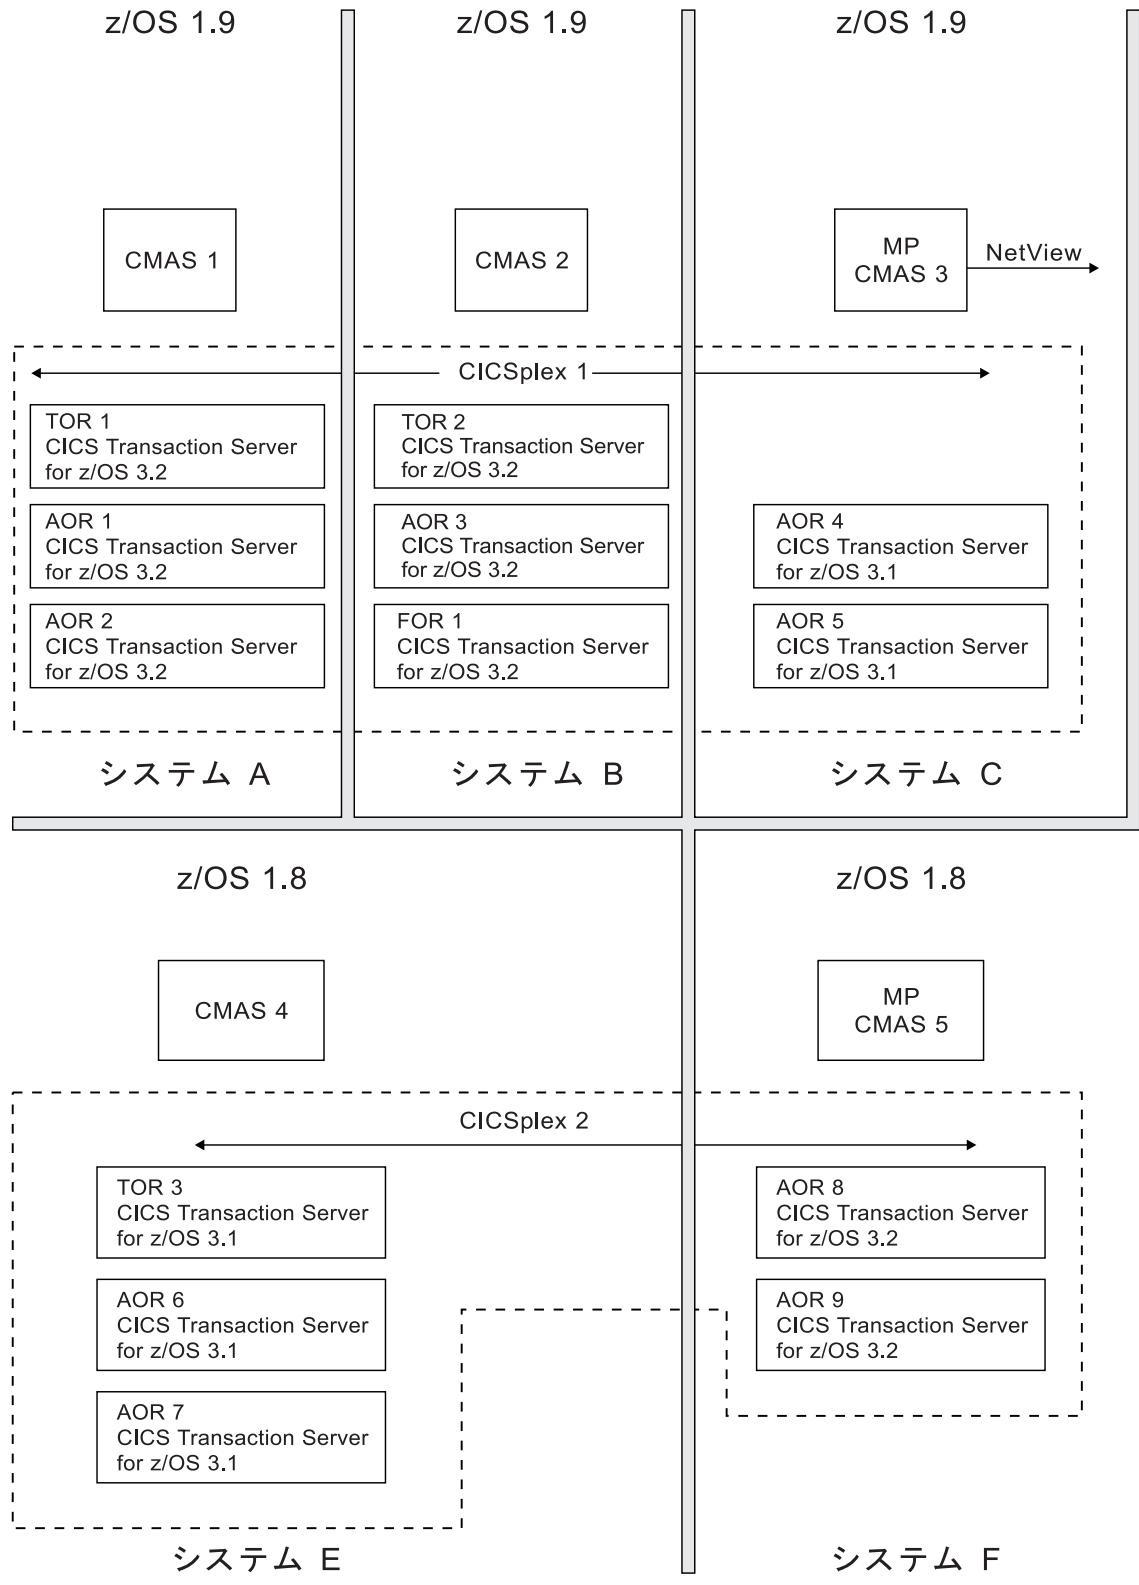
z/OS 1.9

z/OS 1.9

z/OS 1.9

CMAS 1

CMAS 2

MP
CMAS 3

NetView

CICSplex 1

TOR 1
CICS Transaction Server for z/OS 3.2

AOR 1
CICS Transaction Server for z/OS 3.2

AOR 2
CICS Transaction Server for z/OS 3.2

TOR 2
CICS Transaction Server for z/OS 3.2

AOR 3
CICS Transaction Server for z/OS 3.2

FOR 1
CICS Transaction Server for z/OS 3.2

AOR 4
CICS Transaction Server for z/OS 3.1

AOR 5
CICS Transaction Server for z/OS 3.1

システム A

システム B

システム C

z/OS 1.8

z/OS 1.8

CMAS 4

MP
CMAS 5

CICSplex 2

TOR 3
CICS Transaction Server for z/OS 3.1

AOR 6
CICS Transaction Server for z/OS 3.1

AOR 7
CICS Transaction Server for z/OS 3.1

AOR 8
CICS Transaction Server for z/OS 3.2

AOR 9
CICS Transaction Server for z/OS 3.2

システム E

システム F